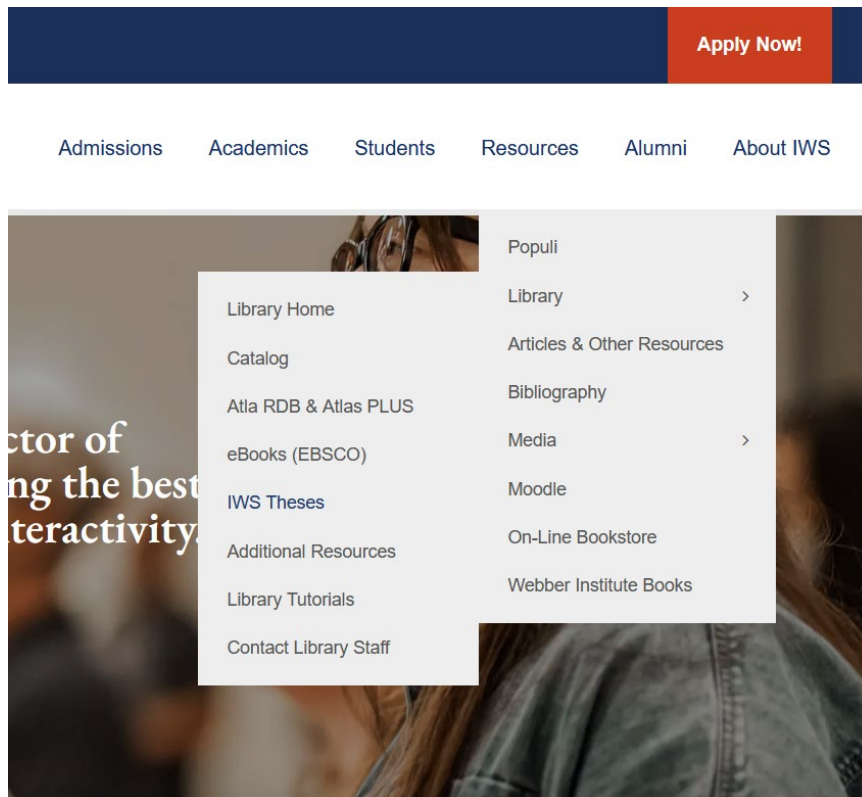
Apply Now!

Admissions Academics Students Resources Alumni About IWS

Populi
Library >
Articles & Other Resources
Bibliography
Media >
Moodle
On-Line Bookstore
Webber Institute Books

Library Home
Catalog
Atla RDB & Atlas PLUS
eBooks (EBSCO)
IWS Theses
Additional Resources
Library Tutorials
Contact Library Staff

ctor of
ng the best
teractivity.